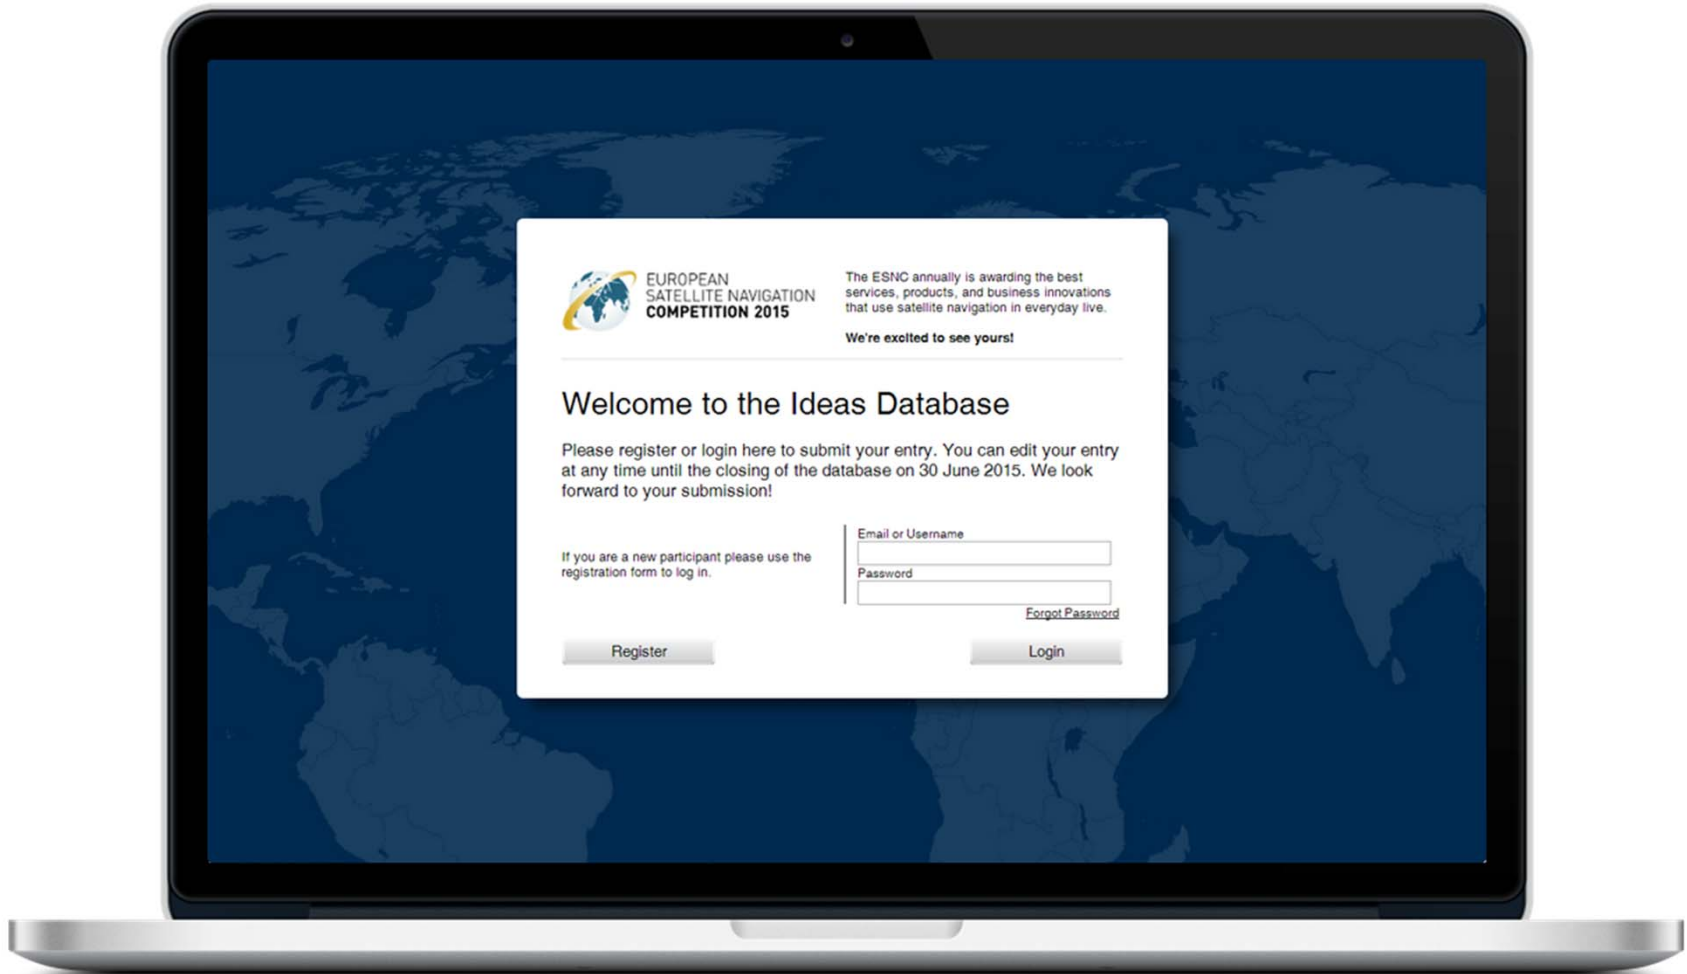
EUROPEAN SATELLITE NAVIGATION COMPETITION 2015

The ESNC annually is awarding the best services, products, and business innovations that use satellite navigation in everyday live.

We're excited to see yours!

Welcome to the Ideas Database

Please register or login here to submit your entry. You can edit your entry at any time until the closing of the database on 30 June 2015. We look forward to your submission!

If you are a new participant please use the registration form to log in.

Email or Username

Password

Forgot Password

Register

Login